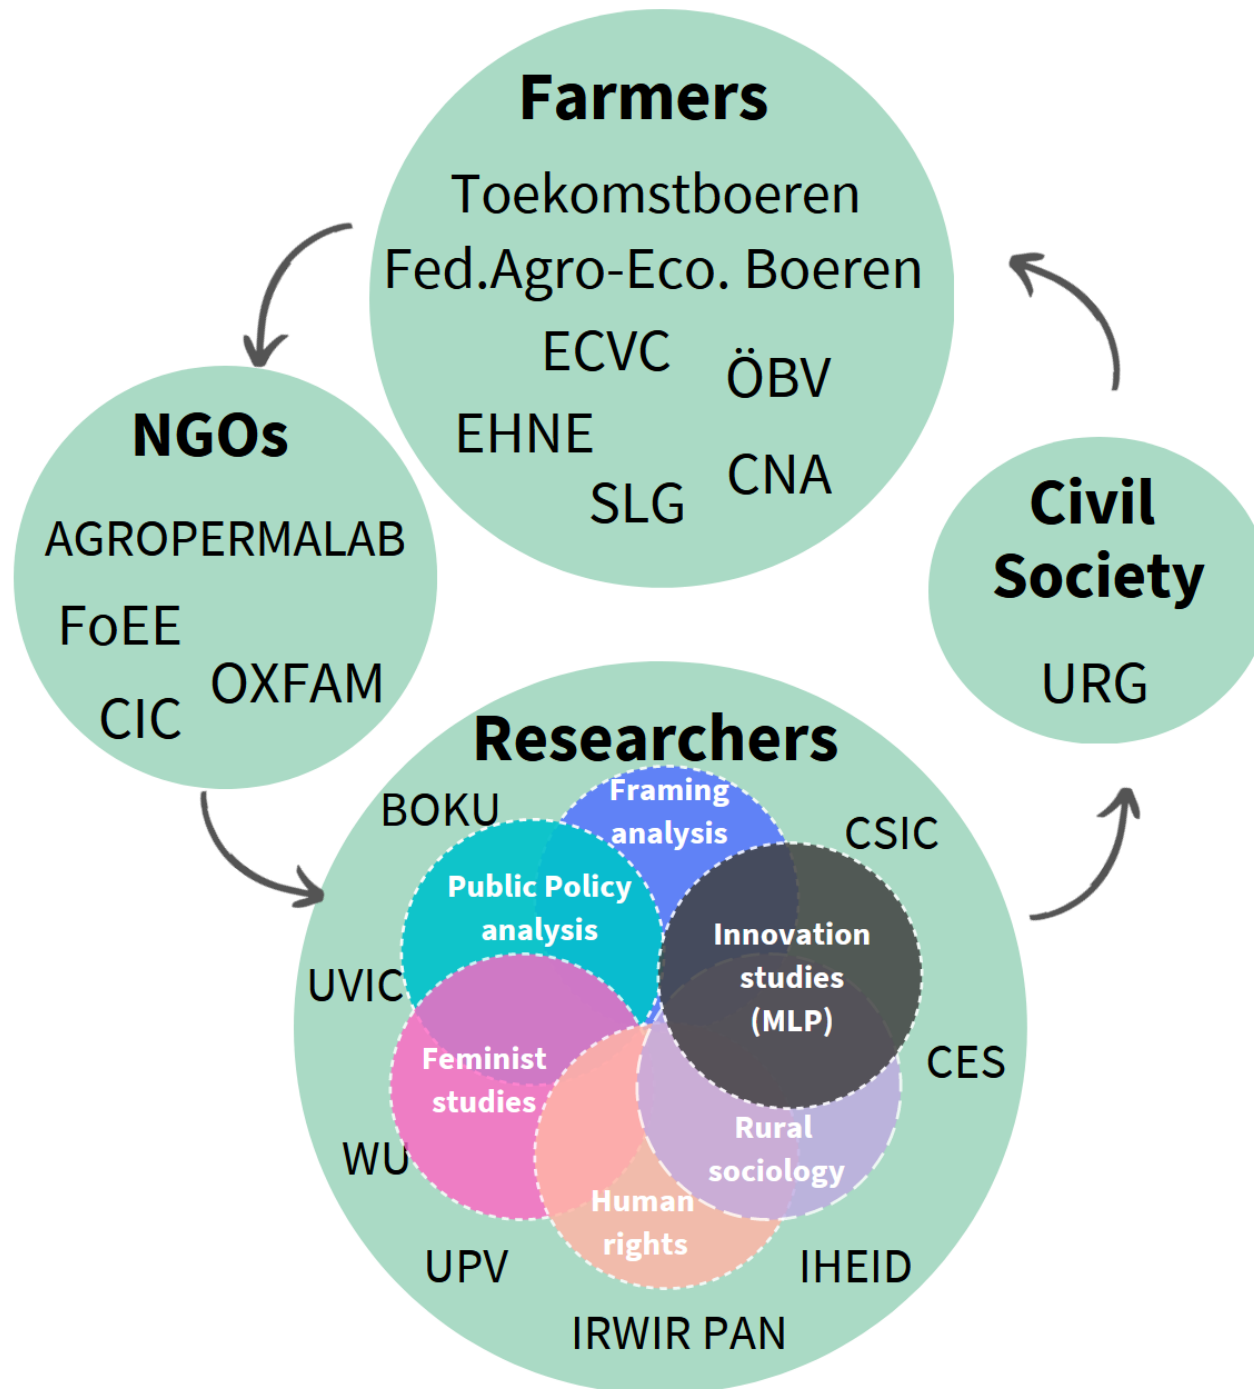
Farmers

Toekomstboeren
Fed.Agro-Eco. Boeren
ECVC
ÖBV
EHNE
CNA
SLG

NGOs

AGROPERMALAB
FoEE
OXFAM
CIC

Civil Society

URG

Researchers

BOKU
Framing analysis
CSIC
Public Policy analysis
Innovation studies (MLP)
UVIC
Feminist studies
CES
Rural sociology
WU
Human rights
UPV
IHEID
IRWIR PAN